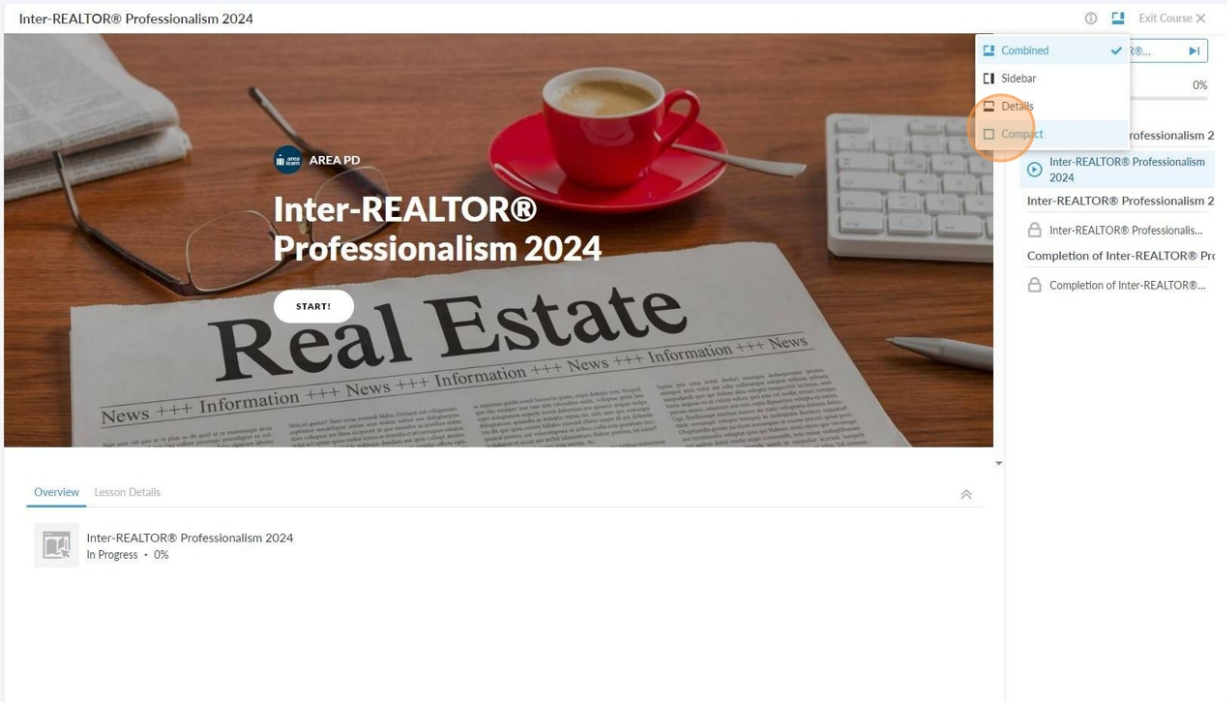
Inter-REALTOR® Professionalism 2024

Exit Course

Combined
Sidebar
Details
Compact

R®...

0%

rofessionalism 2

Inter-REALTOR® Professionalism 2024

Inter-REALTOR® Professionalism 2

Inter-REALTOR® Professionalis...

Completion of Inter-REALTOR® Pr

Completion of Inter-REALTOR®...

AREA PD

Inter-REALTOR® Professionalism 2024

START!

Real Estate

News +++ Information +++ News +++ Information +++ News +++ Information +++ News

Overview Lesson Details

Inter-REALTOR® Professionalism 2024
In Progress • 0%